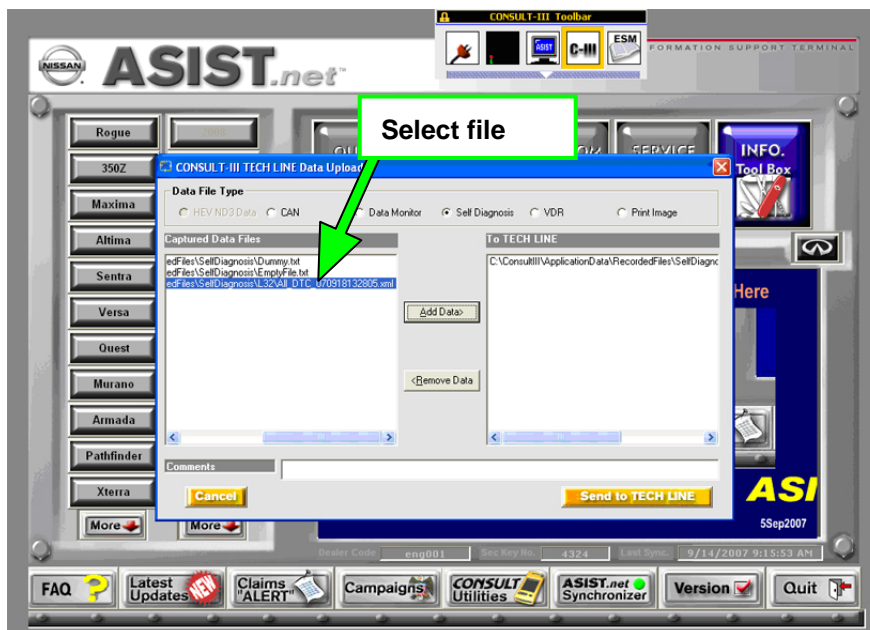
CONSULT-III Toolbar

ASIST C-III ESM

NISSAN ASIST.net

FORMATION SUPPORT TERMINAL

Select file

Rogue
350Z
Maxima
Altima
Sentra
Versa
Quest
Murano
Armada
Pathfinder
Xterra
More
More

SERVICE
INFO. Tool Box

CONSULT-III TECH LINE Data Upload

Data File Type
HEV ND3 Data
CAN
Data Monitor
Self Diagnosis
VDR
Print Image

Captured Data Files
edFiles\SelfDiagnosis\Dummy.txt
edFiles\SelfDiagnosis\EmptyFile.txt
edFiles\SelfDiagnosis\L32\All_DTC_070918132805.xml

To TECH LINE
C:\ConsultIII\ApplicationData\RecordedFiles\SelfDiagnc

Add Data>
<Remove Data

Here

Comments

Cancel
Send to TECH LINE

ASI
5Sep2007

Dealer Code eng001 Sec Key No. 4324 Last Sync. 9/14/2007 9:15:53 AM

FAQ
Latest Updates NEW
Claims "ALERT"
Campaigns
CONSULT Utilities
ASIST.net Synchronizer
Version
Quit